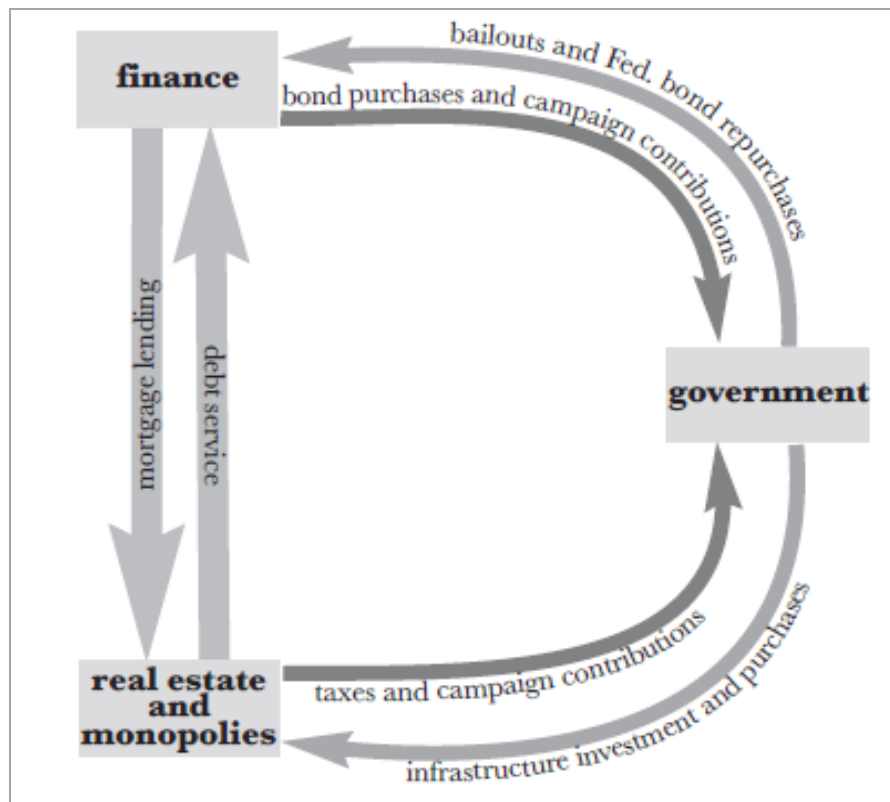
finance

bailouts and Fed. bond repurchases

bond purchases and campaign contributions

mortgage lending

debt service

government

real estate and monopolies

taxes and campaign contributions

infrastructure investment and purchases